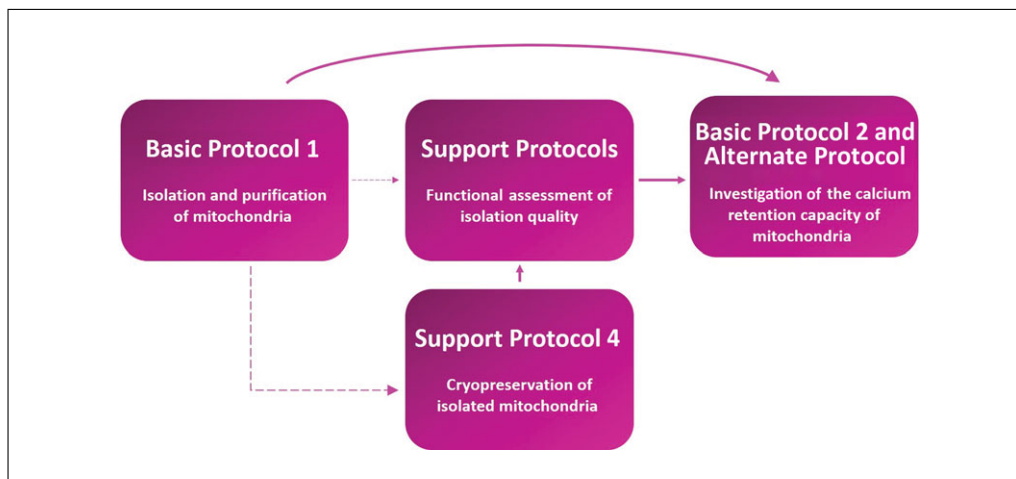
Basic Protocol 1

Isolation and purification of mitochondria

Support Protocols

Functional assessment of isolation quality

Basic Protocol 2 and Alternate Protocol

Investigation of the calcium retention capacity of mitochondria

Support Protocol 4

Cryopreservation of isolated mitochondria